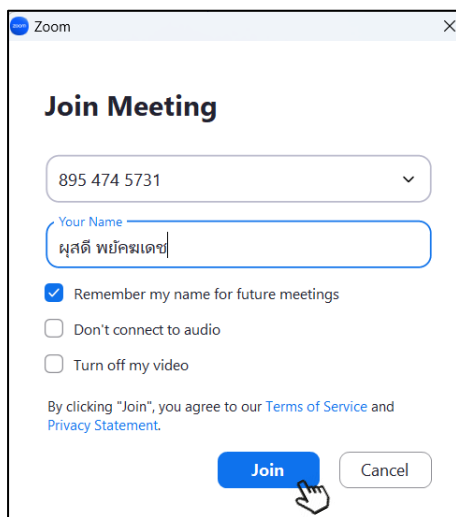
zoom Zoom ×

Join Meeting

895 474 5731

Your Name
ผุสดี พยัคฆเดช

Remember my name for future meetings

Don't connect to audio

Turn off my video

By clicking "Join", you agree to our Terms of Service and Privacy Statement.

Join

Cancel